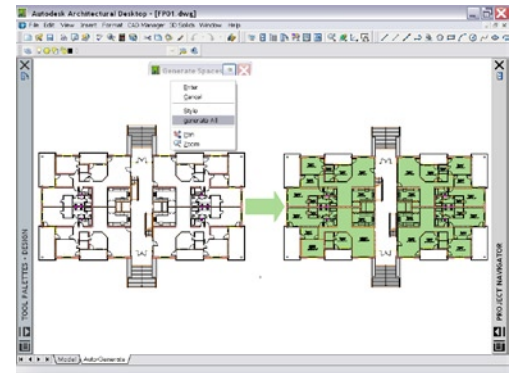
Autodesk Architectural Desktop - [FP01.dwg]

File Edit View Insert Format CAD Manager 3D Solids Window Help

Generate Spaces

Enter
Cancel
Style
generate All
Pan
Zoom

TOOL PALETTES - DESIGN

PROJECT NAVIGATOR

Model AutoGenerate